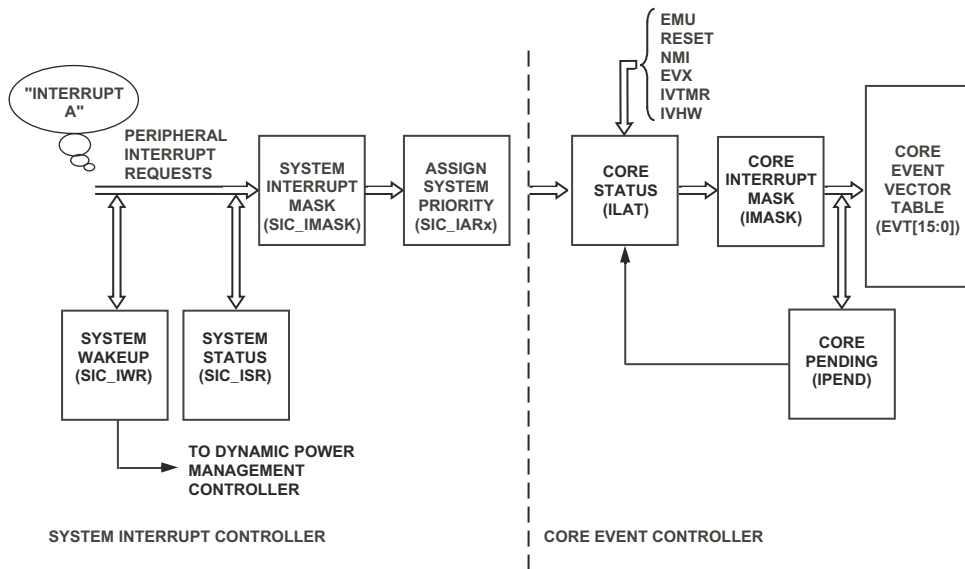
"INTERRUPT A"

PERIPHERAL INTERRUPT REQUESTS

SYSTEM INTERRUPT MASK (SIC_IMASK)

ASSIGN SYSTEM PRIORITY (SIC_IARx)

EMU
RESET
NMI
EVX
IVTMR
IVHW

CORE STATUS (ILAT)

CORE INTERRUPT MASK (IMASK)

CORE EVENT VECTOR TABLE (EVT[15:0])

SYSTEM WAKEUP (SIC_IWR)

SYSTEM STATUS (SIC_ISR)

CORE PENDING (IPEND)

TO DYNAMIC POWER MANAGEMENT CONTROLLER

SYSTEM INTERRUPT CONTROLLER

CORE EVENT CONTROLLER